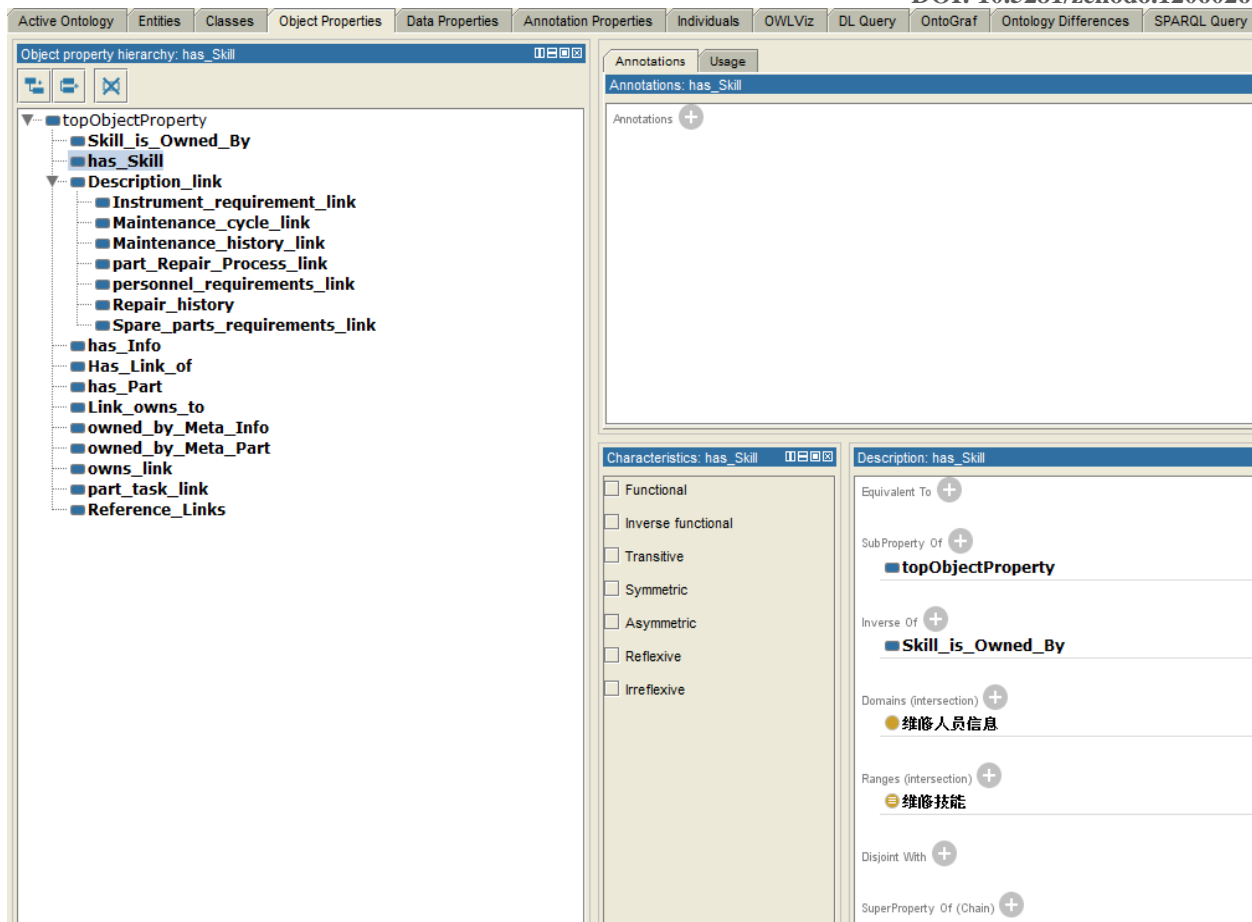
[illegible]

Active Ontology | Entities | Classes | Object Properties | Data Properties | Annotation Properties | Individuals | OWLViz | DL Query | OntoGraf | Ontology Differences | SPARQL Query

Object property hierarchy: has_Skill

topObjectProperty
Skill_is_Owned_By
has_Skill
Description_link
Instrument_requirement_link
Maintenance_cycle_link
Maintenance_history_link
part_Repair_Process_link
personnel_requirements_link
Repair_history
Spare_parts_requirements_link
has_Info
Has_Link_of
has_Part
Link_owns_to
owned_by_Meta_Info
owned_by_Meta_Part
owns_link
part_task_link
Reference_Links

Annotations | Usage

Annotations: has_Skill

Annotations

Characteristics: has_Skill

Functional
Inverse functional
Transitive
Symmetric
Asymmetric
Reflexive
Irreflexive

Description: has_Skill

Equivalent To

SubProperty Of
topObjectProperty

Inverse Of
Skill_is_Owned_By

Domains (intersection)
维修人员信息

Ranges (intersection)
维修技能

Disjoint With

SuperProperty Of (Chain)